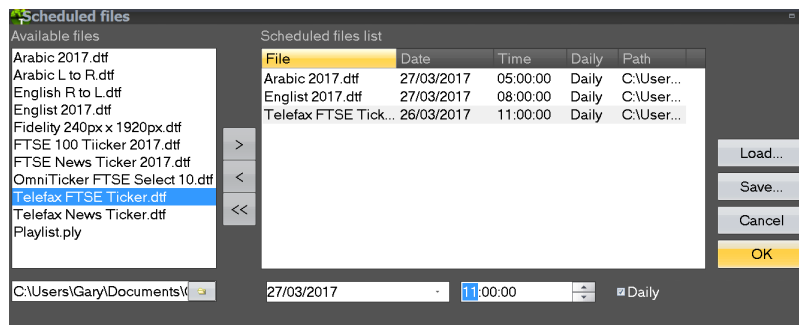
Scheduled files

Available files

Arabic 2017.dtf
Arabic L to R.dtf
English R to L.dtf
Englist 2017.dtf
Fidelity 240px x 1920px.dtf
FTSE 100 Tiicker 2017.dtf
FTSE News Ticker 2017.dtf
OmniTicker FTSE Select 10.dtf
Telefax FTSE Ticker.dtf
Telefax News Ticker.dtf
Playlist.ply

>
<
<<

Scheduled files list

| File | Date | Time | Daily | Path |
|---|---|---|---|---|
| Arabic 2017.dtf | 27/03/2017 | 05:00:00 | Daily | C:\User... |
| Englist 2017.dtf | 27/03/2017 | 08:00:00 | Daily | C:\User... |
| Telefax FTSE Tick... | 26/03/2017 | 11:00:00 | Daily | C:\User... |

Load...
Save...
Cancel
OK

C:\Users\Gary\Documents\(

27/03/2017

11:00:00

Daily